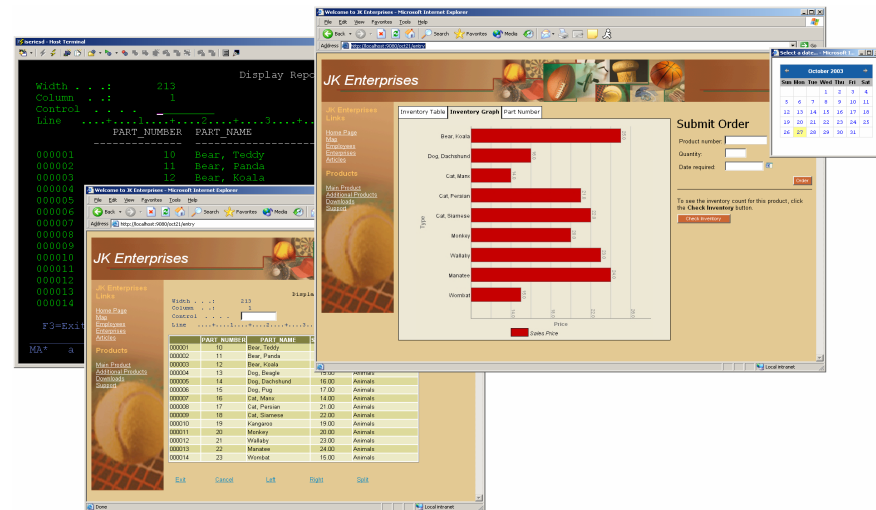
noritest - Host Terminal

Display Repo

Width . . .: 213
Column . .: 1
Control . . . .
Line ....+....1....+....2....+....3....+

PART_NUMBER PART_NAME

000001 10 Bear, Teddy
000002 11 Bear, Panda
000003 12 Bear, Koala
000004
000005
000006
000007
000008
000009
000010
000011
000012
000013
000014

F3=Exit

MA* a

Welcome to JK Enterprises - Microsoft Internet Explorer

File Edit View Favorites Tools Help

Back Search Favorites Media

Address http://localhost:9080/oct21/entry

JK Enterprises

JK Enterprises Links

Home Page
Map
Employees
Enterprises
Articles

Products

Main Product
Additional Products
Downloads
Support

Width . . .: 213
Column . .: 1
Control . . . .
Line ....+....1....+....2....+....3....+

Displa

| | PART_NUMBER | PART_NAME | | |
|---|---|---|---|---|
| 000001 | 10 | Bear, Teddy | | |
| 000002 | 11 | Bear, Panda | | |
| 000003 | 12 | Bear, Koala | | |
| 000004 | 13 | Dog, Beagle | 15.00 | Animals |
| 000005 | 14 | Dog, Dachshund | 16.00 | Animals |
| 000006 | 15 | Dog, Pug | 17.00 | Animals |
| 000007 | 16 | Cat, Manx | 14.00 | Animals |
| 000008 | 17 | Cat, Persian | 21.00 | Animals |
| 000009 | 18 | Cat, Siamese | 22.00 | Animals |
| 000010 | 19 | Kangaroo | 19.00 | Animals |
| 000011 | 20 | Monkey | 20.00 | Animals |
| 000012 | 21 | Wallaby | 23.00 | Animals |
| 000013 | 22 | Manatee | 24.00 | Animals |
| 000014 | 23 | Wombat | 12.00 | Animals |

Exit Cancel Left Right Split

Done Local intranet

Welcome to JK Enterprises - Microsoft Internet Explorer

File Edit View Favorites Tools Help

Back Search Favorites Media

Address http://localhost:9080/oct21/entry Go

JK Enterprises

JK Enterprises Links

Home Page
Map
Employees
Enterprises
Articles

Products

Main Product
Additional Products
Downloads
Support

Inventory Table Inventory Graph Part Number

Bear, Koala
Dog, Dachshund
Cat, Manx
Cat, Persian
Cat, Siamese
Monkey
Wallaby
Manatee
Wombat

Type

Price

Sales Price

Submit Order

Product number:
Quantity:
Date required:

Order

To see the inventory count for this product, click the Check Inventory button.

Check Inventory

Local intranet

Select a date... - Microsoft I...

October 2003

| Sun | Mon | Tue | Wed | Thu | Fri | Sat |
|---|---|---|---|---|---|---|
| | | | 1 | 2 | 3 | 4 |
| 5 | 6 | 7 | 8 | 9 | 10 | 11 |
| 12 | 13 | 14 | 15 | 16 | 17 | 18 |
| 19 | 20 | 21 | 22 | 23 | 24 | 25 |
| 26 | 27 | 28 | 29 | 30 | 31 | |